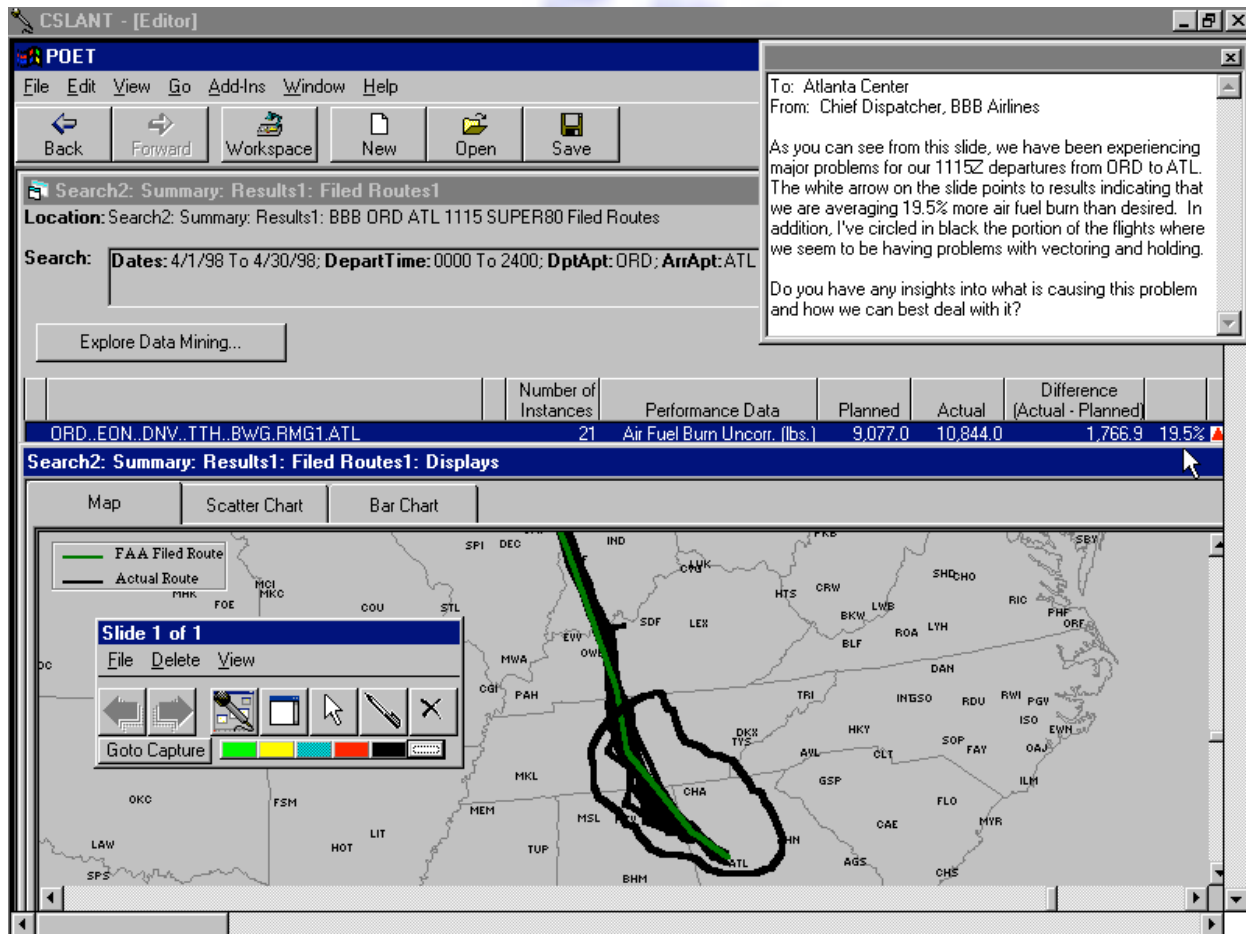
CSLANT - [Editor]

POET

File Edit View Go Add-Ins Window Help

Back Forward Workspace New Open Save

To: Atlanta Center
From: Chief Dispatcher, BBB Airlines

As you can see from this slide, we have been experiencing major problems for our 1115Z departures from ORD to ATL. The white arrow on the slide points to results indicating that we are averaging 19.5% more air fuel burn than desired. In addition, I've circled in black the portion of the flights where we seem to be having problems with vectoring and holding.

Do you have any insights into what is causing this problem and how we can best deal with it?

Search2: Summary: Results1: Filed Routes1

Location: Search2: Summary: Results1: BBB ORD ATL 1115 SUPER80 Filed Routes

Search: Dates: 4/1/98 To 4/30/98; DepartTime: 0000 To 2400; DptApt: ORD; ArrApt: ATL

Explore Data Mining...

| | Number of Instances | Performance Data | Planned | Actual | Difference (Actual - Planned) | |
|---|---|---|---|---|---|---|
| ORD..EON..DNV..TTH..BWG.RMG1.ATL | 21 | Air Fuel Burn Uncorr. (lbs.) | 9,077.0 | 10,844.0 | 1,766.9 | 19.5% |

Search2: Summary: Results1: Filed Routes1: Displays

Map Scatter Chart Bar Chart

FAA Filed Route
Actual Route

Slide 1 of 1
File Delete View
Goto Capture

SPI DEC IND PKB SBY CVG LUK MCI MKC MHK FOE COU STL HTS CRW SHD CHO RIC PHF ORF BKW LWB SDF LEX ROA LYH EVV OWB BLF MWA DAN CGI PAH TRI INT GSO RDU RWI PGV ISO EWN DKX TYS HKY SOP FAY OAJ AVL CLT MKL GSP ILM OKC FSM CHA FLO MEM MSL MYR CAE LIT LAW HOT TUP HN ATL AGS CHS SPS BHM